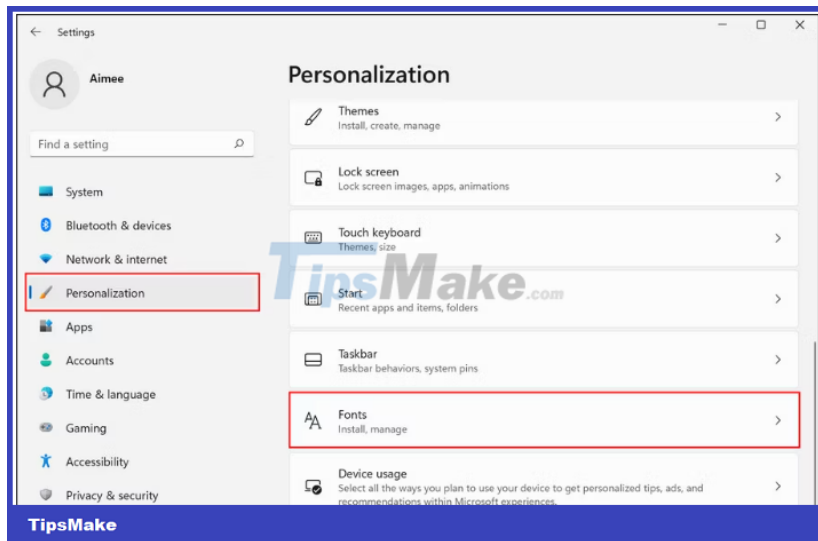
Settings

Aimee

Find a setting

System
Bluetooth & devices
Network & internet
Personalization
Apps
Accounts
Time & language
Gaming
Accessibility
Privacy & security

Personalization

Themes
Install, create, manage

Lock screen
Lock screen images, apps, animations

Touch keyboard
Themes, size

Start
Recent apps and items, folders

Taskbar
Taskbar behaviors, system pins

Fonts
Install, manage

Device usage
Select all the ways you plan to use your device to get personalized tips, ads, and recommendations within Microsoft experiences.

TipsMake.com

TipsMake